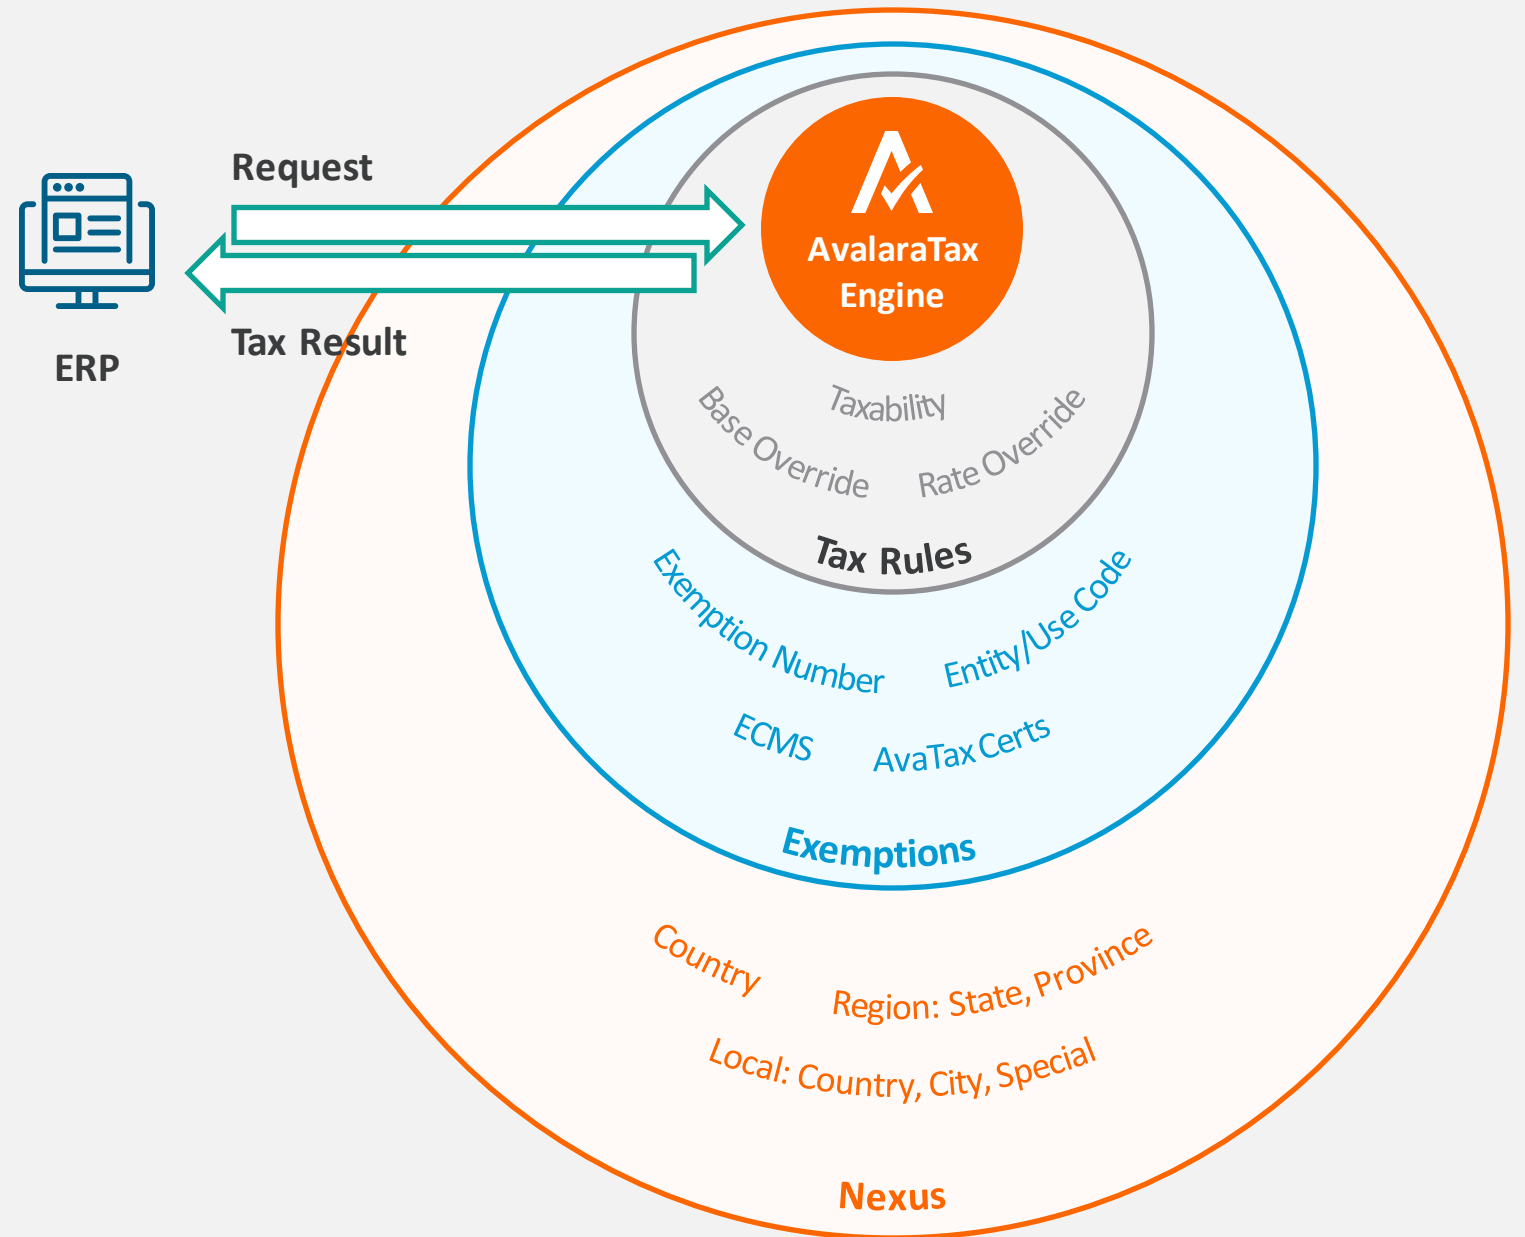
Request

Tax Result

ERP

AvalaraTax Engine

Taxability

Base Override

Rate Override

Tax Rules

Exemption Number

Entity/Use Code

ECMS

AvaTax Certs

Exemptions

Country

Region: State, Province

Local: Country, City, Special

Nexus